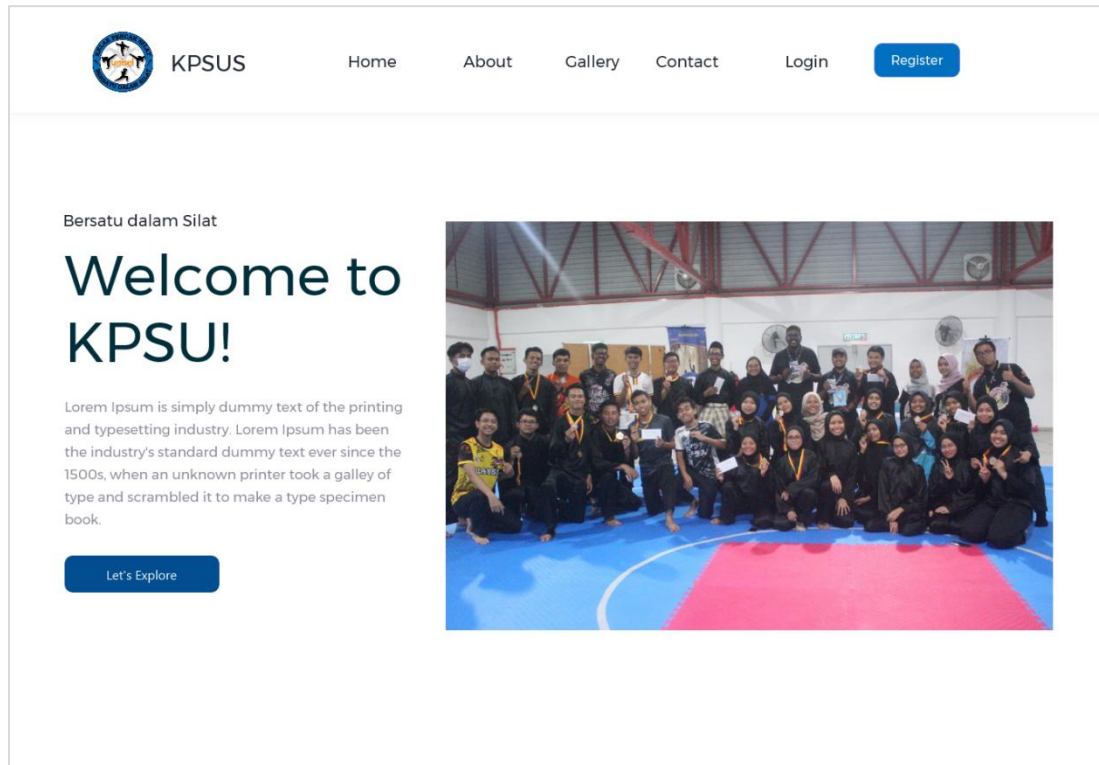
KPSUS

Home About Gallery Contact Login Register

Bersatu dalam Silat

Welcome to KPSU!

Lorem Ipsum is simply dummy text of the printing and typesetting industry. Lorem Ipsum has been the industry's standard dummy text ever since the 1500s, when an unknown printer took a galley of type and scrambled it to make a type specimen book.

Let's Explore